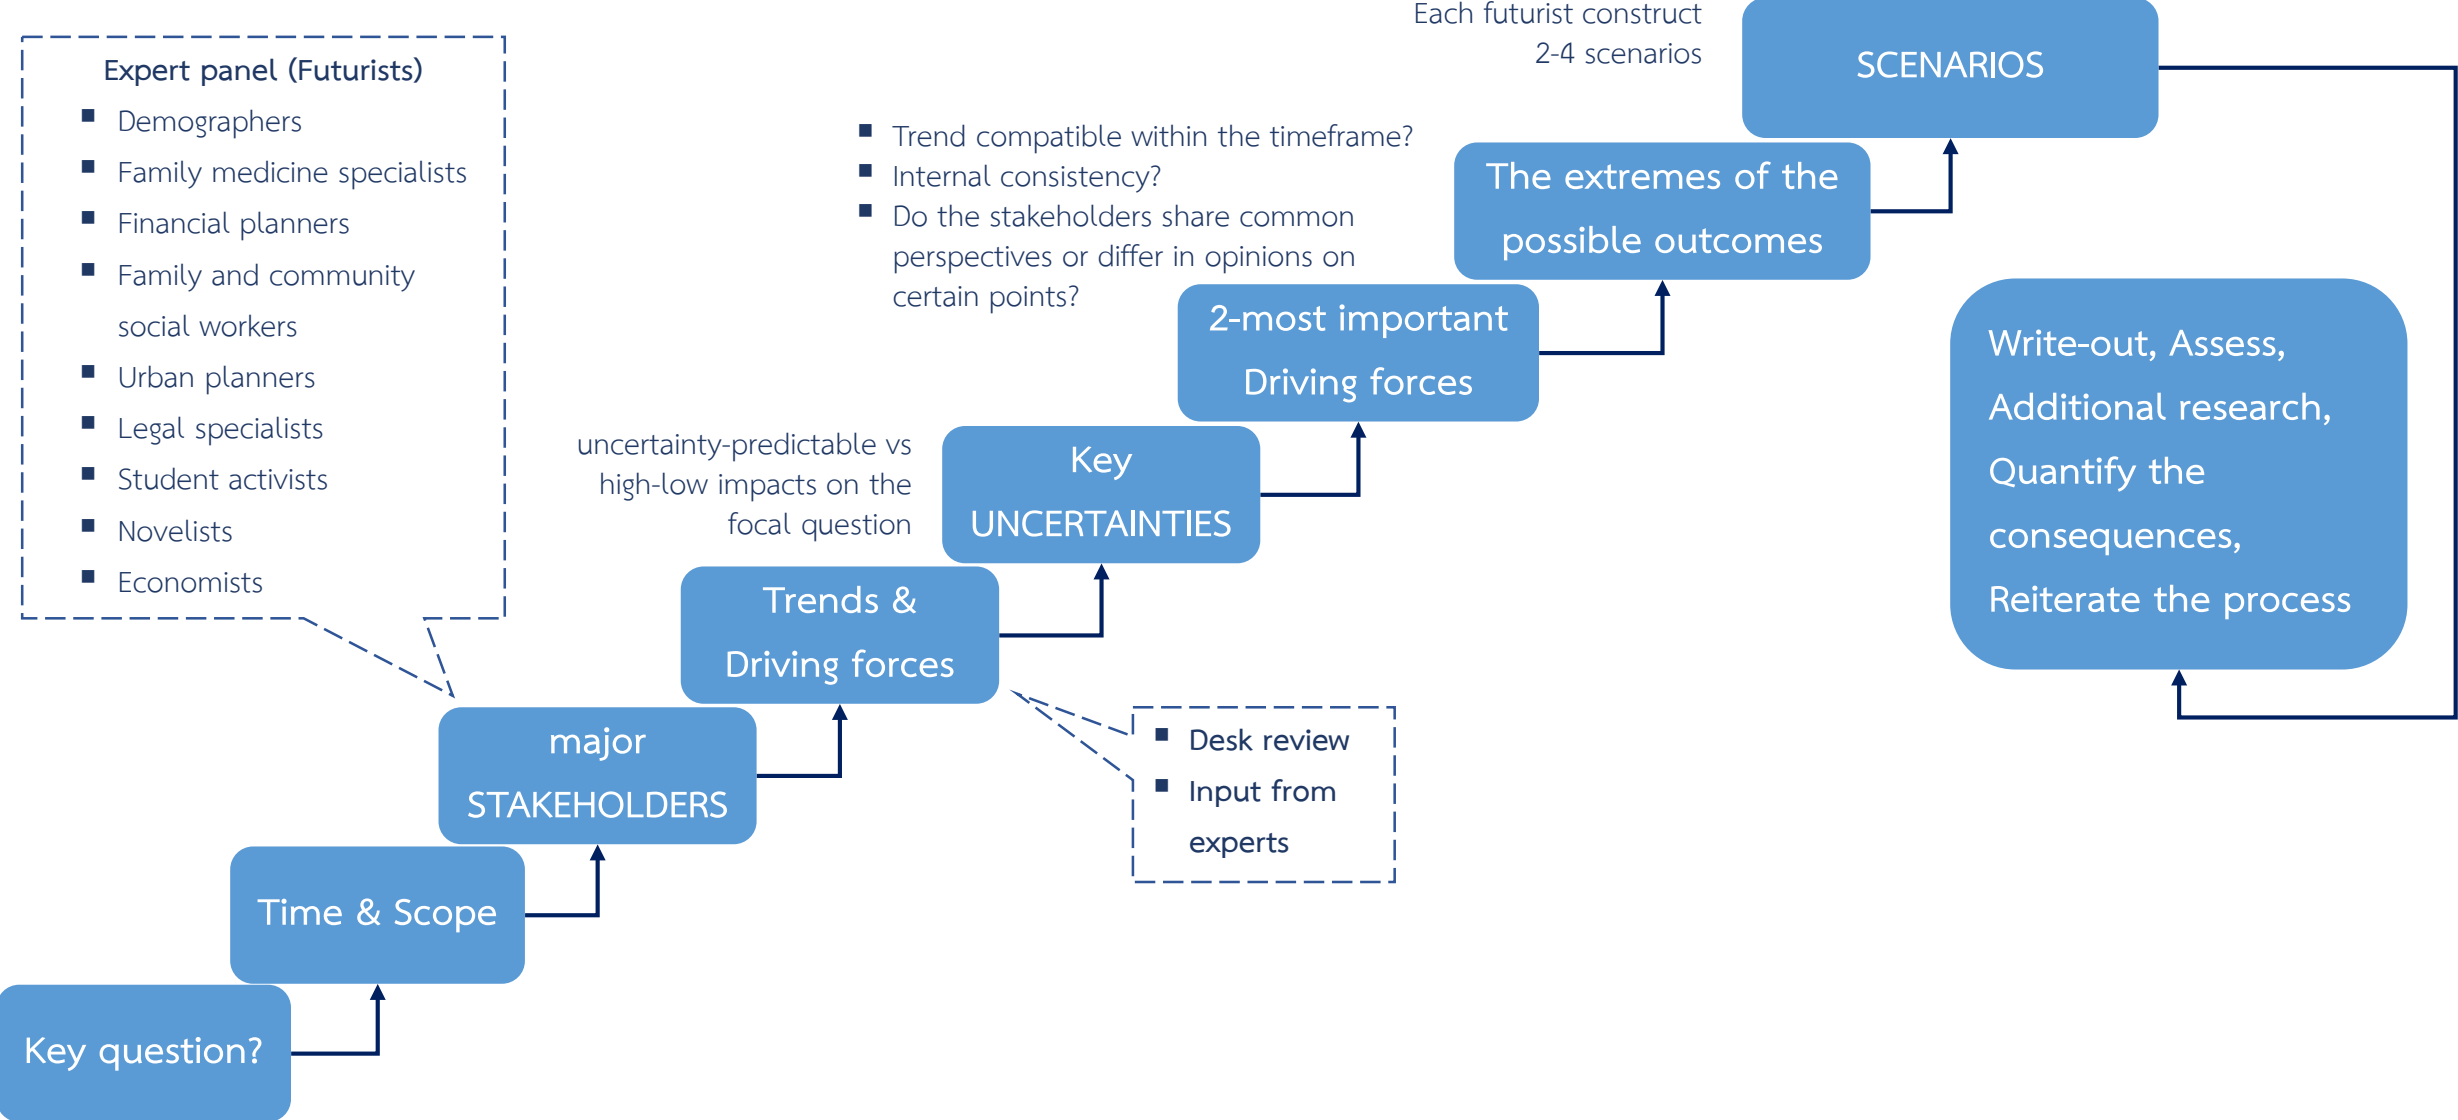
Expert panel (Futurists)

- Demographers
- Family medicine specialists
- Financial planners
- Family and community social workers
- Urban planners
- Legal specialists
- Student activists
- Novelists
- Economists

Key question?

Time & Scope

major STAKEHOLDERS

Trends & Driving forces

- Desk review
- Input from experts

uncertainty-predictable vs high-low impacts on the focal question

Key UNCERTAINTIES

2-most important Driving forces

- Trend compatible within the timeframe?
- Internal consistency?
- Do the stakeholders share common perspectives or differ in opinions on certain points?

The extremes of the possible outcomes

Each futurist construct 2-4 scenarios

SCENARIOS

Write-out, Assess, Additional research, Quantify the consequences, Reiterate the process